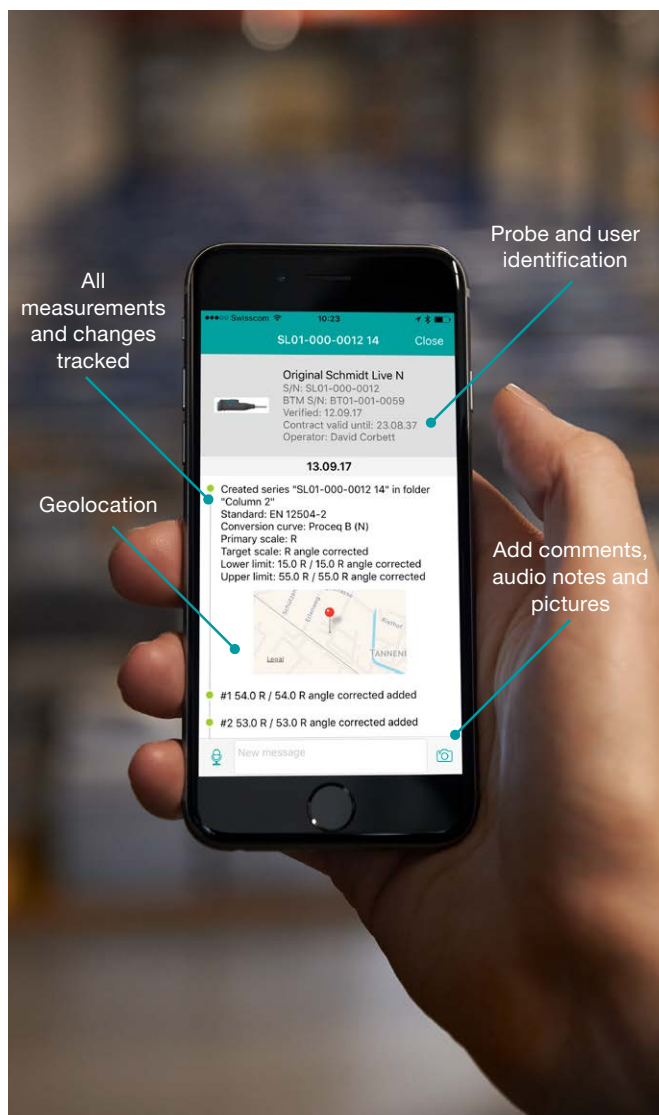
All measurements and changes tracked

Probe and user identification

●●●○○ Swisscom 10:23

SL01-000-0012 14 Close

Original Schmidt Live N
S/N: SL01-000-0012
BTM S/N: BT01-001-0059
Verified: 12.09.17
Contract valid until: 23.08.37
Operator: David Corbett

13.09.17

Created series "SL01-000-0012 14" in folder "Column 2"
Standard: EN 12504-2
Conversion curve: Proceq B (N)
Primary scale: R
Target scale: R angle corrected
Lower limit: 15.0 R / 15.0 R angle corrected
Upper limit: 55.0 R / 55.0 R angle corrected

Geolocation

Legal
TANNENE

#1 54.0 R / 54.0 R angle corrected added

#2 53.0 R / 53.0 R angle corrected added

New message

Add comments, audio notes and pictures